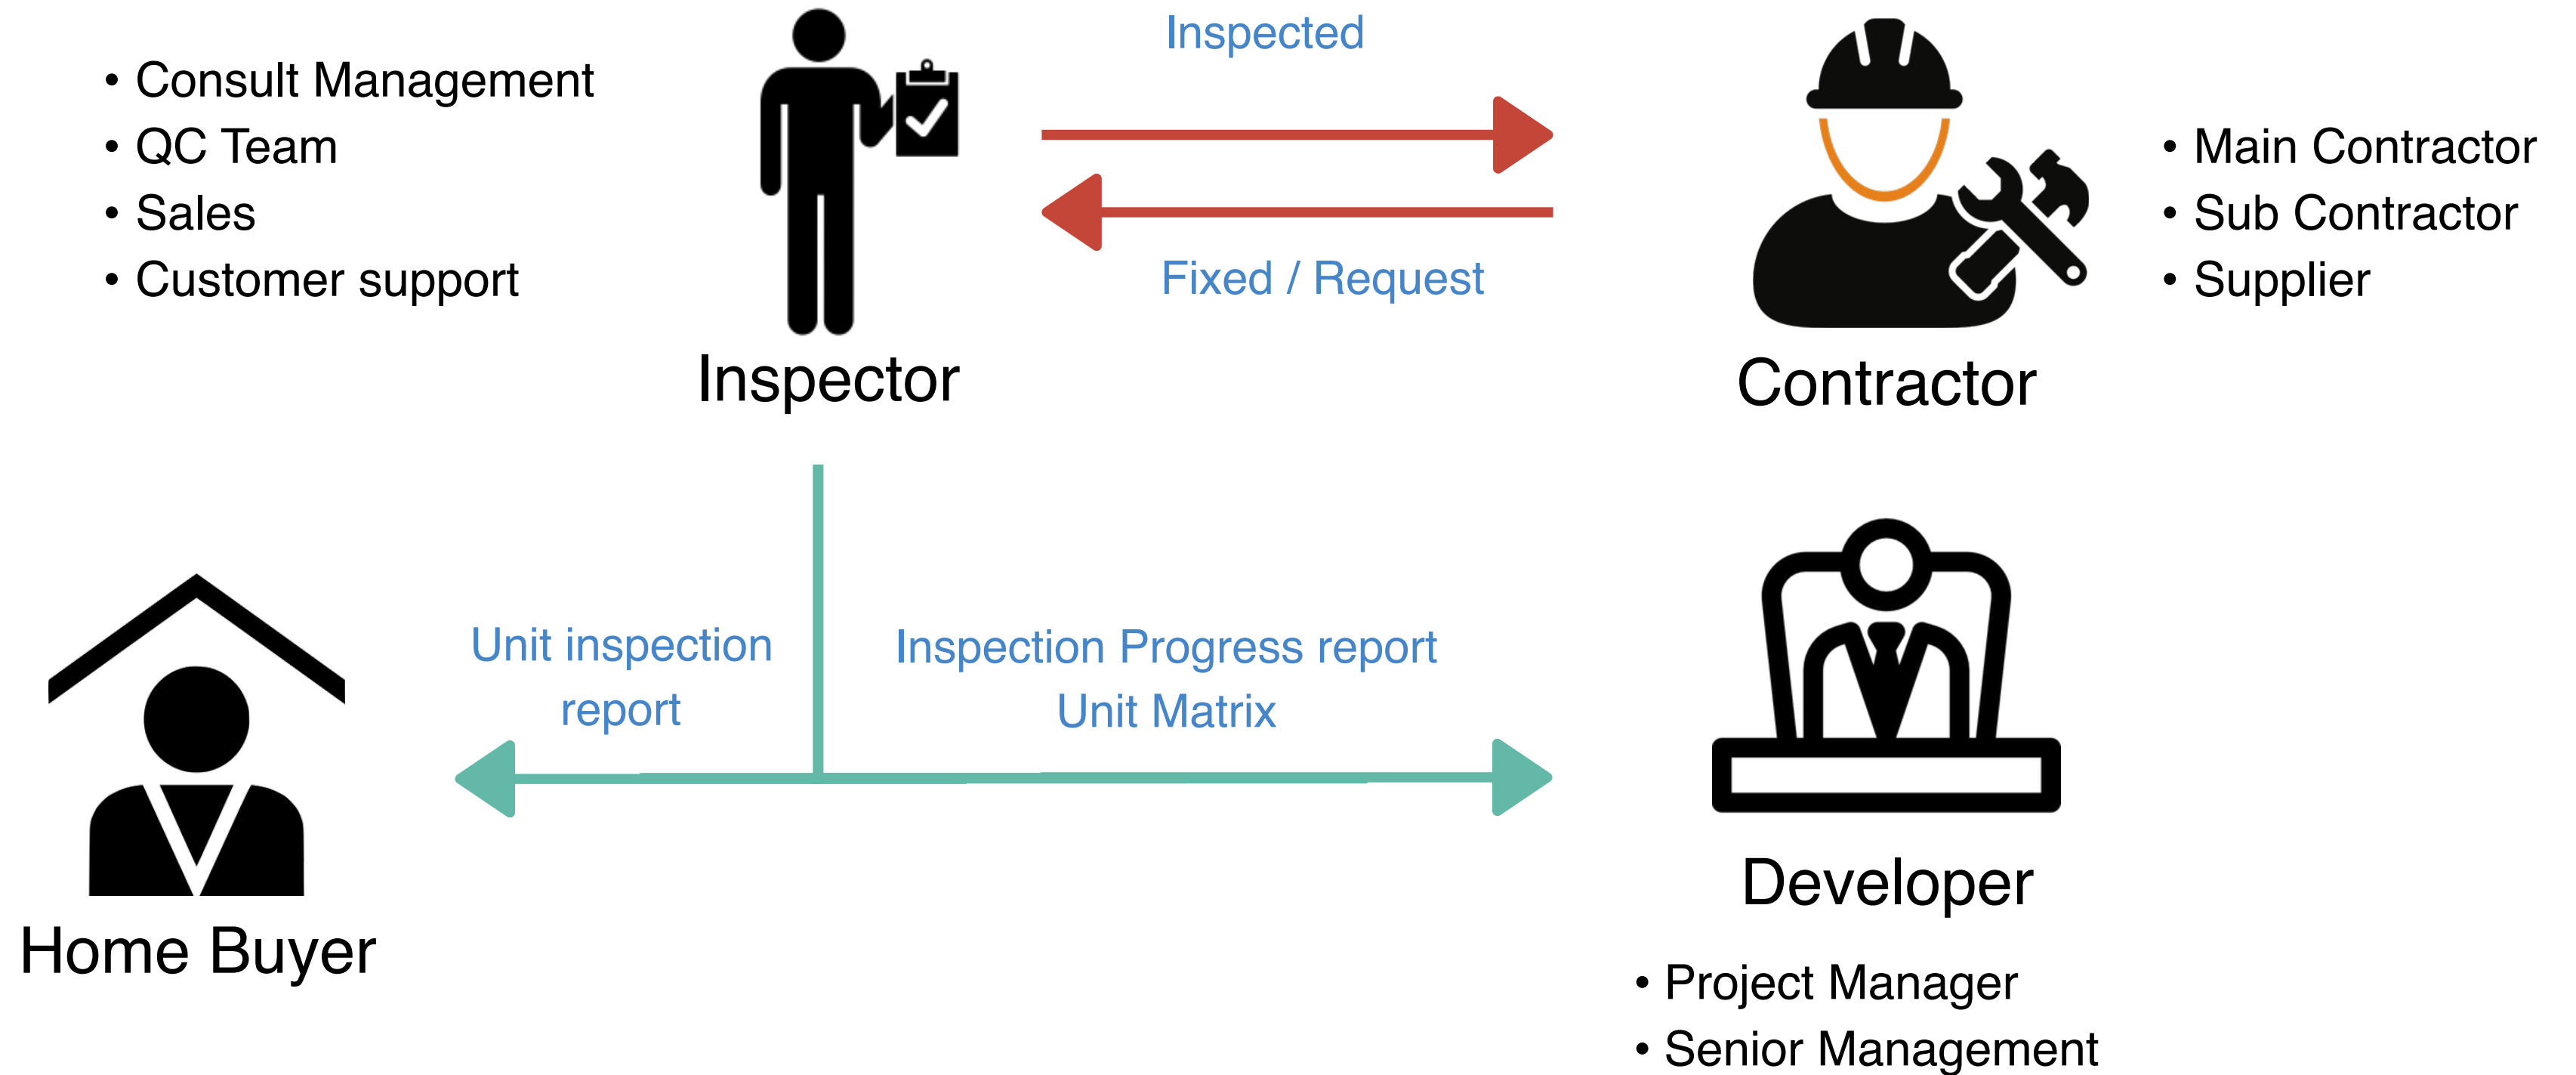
• Consult Management
• QC Team
• Sales
• Customer support

Inspector

Inspected

Fixed / Request

Contractor

• Main Contractor
• Sub Contractor
• Supplier

Unit inspection report

Inspection Progress report
Unit Matrix

Home Buyer

Developer

• Project Manager
• Senior Management